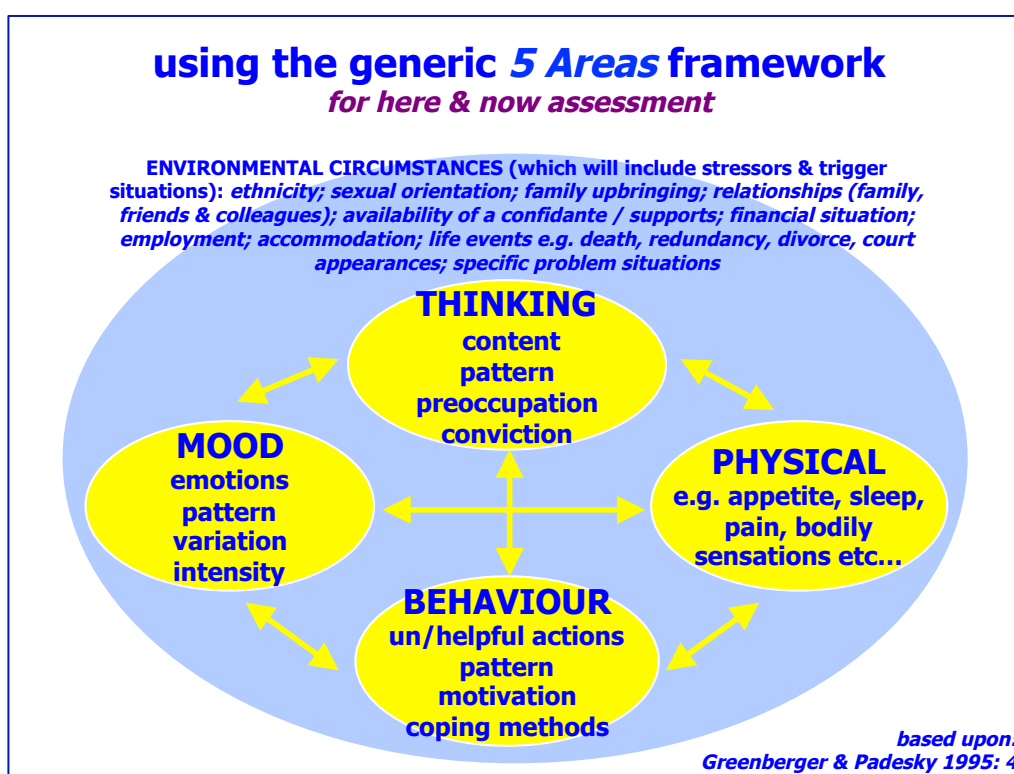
using the generic 5 Areas framework
for here & now assessment

ENVIRONMENTAL CIRCUMSTANCES (which will include stressors & trigger situations): ethnicity; sexual orientation; family upbringing; relationships (family, friends & colleagues); availability of a confidante / supports; financial situation; employment; accommodation; life events e.g. death, redundancy, divorce, court appearances; specific problem situations

THINKING
content
pattern
preoccupation
conviction

MOOD
emotions
pattern
variation
intensity

PHYSICAL
e.g. appetite, sleep, pain, bodily sensations etc…

BEHAVIOUR
un/helpful actions
pattern
motivation
coping methods

based upon
Greenberger & Padesky 1995: 4